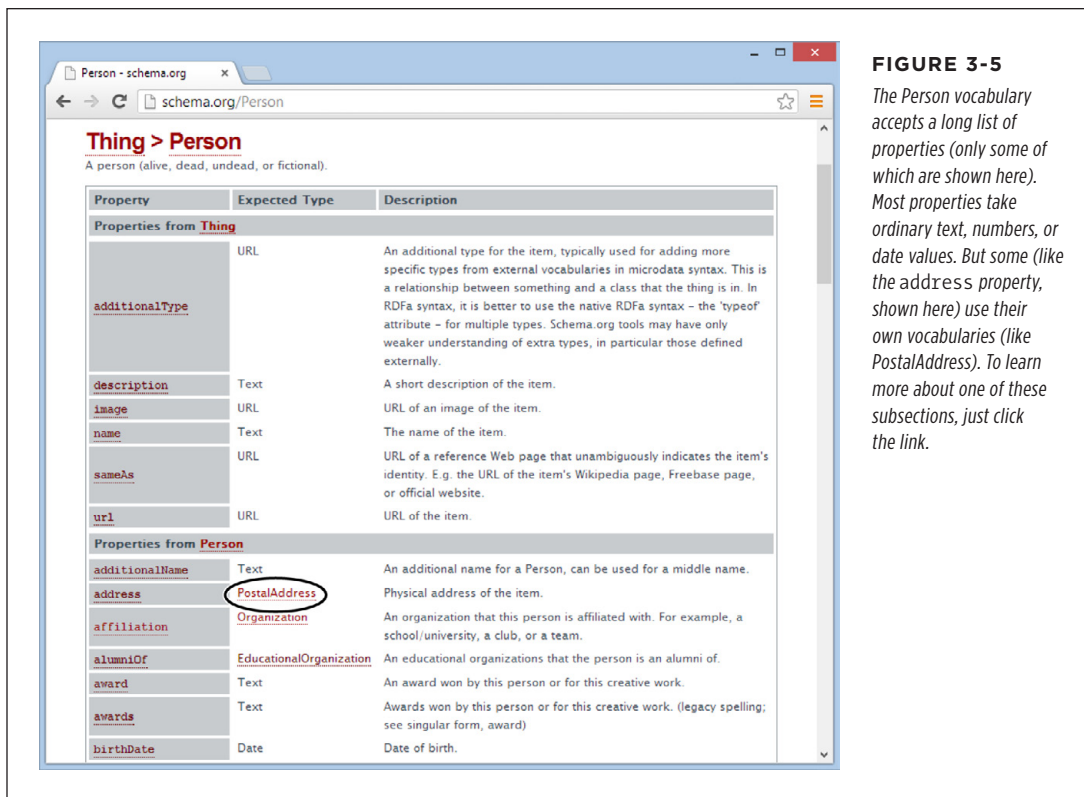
Person - schema.org ×

schema.org/Person

Thing > Person

A person (alive, dead, undead, or fictional).

| Property | Expected Type | Description |
|---|---|---|
| Properties from Thing | | |
| additionalType | URL | An additional type for the item, typically used for adding more specific types from external vocabularies in microdata syntax. This is a relationship between something and a class that the thing is in. In RDFa syntax, it is better to use the native RDFa syntax - the 'typeof' attribute - for multiple types. Schema.org tools may have only weaker understanding of extra types, in particular those defined externally. |
| description | Text | A short description of the item. |
| image | URL | URL of an image of the item. |
| name | Text | The name of the item. |
| sameAs | URL | URL of a reference Web page that unambiguously indicates the item's identity. E.g. the URL of the item's Wikipedia page, Freebase page, or official website. |
| url | URL | URL of the item. |
| Properties from Person | | |
| additionalName | Text | An additional name for a Person, can be used for a middle name. |
| address | PostalAddress | Physical address of the item. |
| affiliation | Organization | An organization that this person is affiliated with. For example, a school/university, a club, or a team. |
| alumniOf | EducationalOrganization | An educational organizations that the person is an alumni of. |
| award | Text | An award won by this person or for this creative work. |
| awards | Text | Awards won by this person or for this creative work. (legacy spelling; see singular form, award) |
| birthDate | Date | Date of birth. |

FIGURE 3-5

The Person vocabulary accepts a long list of properties (only some of which are shown here). Most properties take ordinary text, numbers, or date values. But some (like the address property, shown here) use their own vocabularies (like PostalAddress). To learn more about one of these subsections, just click the link.